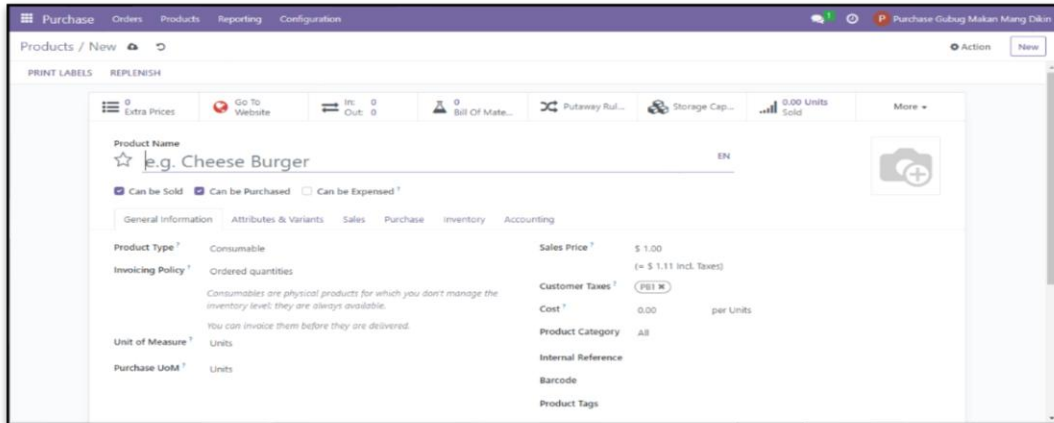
Purchase Orders Products Reporting Configuration

1 P Purchase Gubug Makan Mang Dikin

Products / New

Action New

PRINT LABELS REPLENISH

0 Extra Prices | Go To Website | In: 0 Out: 0 | 0 Bill Of Mate... | Putaway Rul... | Storage Cap... | 0.00 Units Sold | More

Product Name

e.g. Cheese Burger

EN

Can be Sold Can be Purchased Can be Expensed ?

General Information Attributes & Variants Sales Purchase Inventory Accounting

Product Type ? Consumable

Invoicing Policy ? Ordered quantities

Consumables are physical products for which you don't manage the inventory level: they are always available.

You can invoice them before they are delivered.

Unit of Measure ? Units

Purchase UoM ? Units

Sales Price ? $ 1.00

(= $ 1.11 Incl. Taxes)

Customer Taxes ? PB1

Cost ? 0.00 per Units

Product Category All

Internal Reference

Barcode

Product Tags